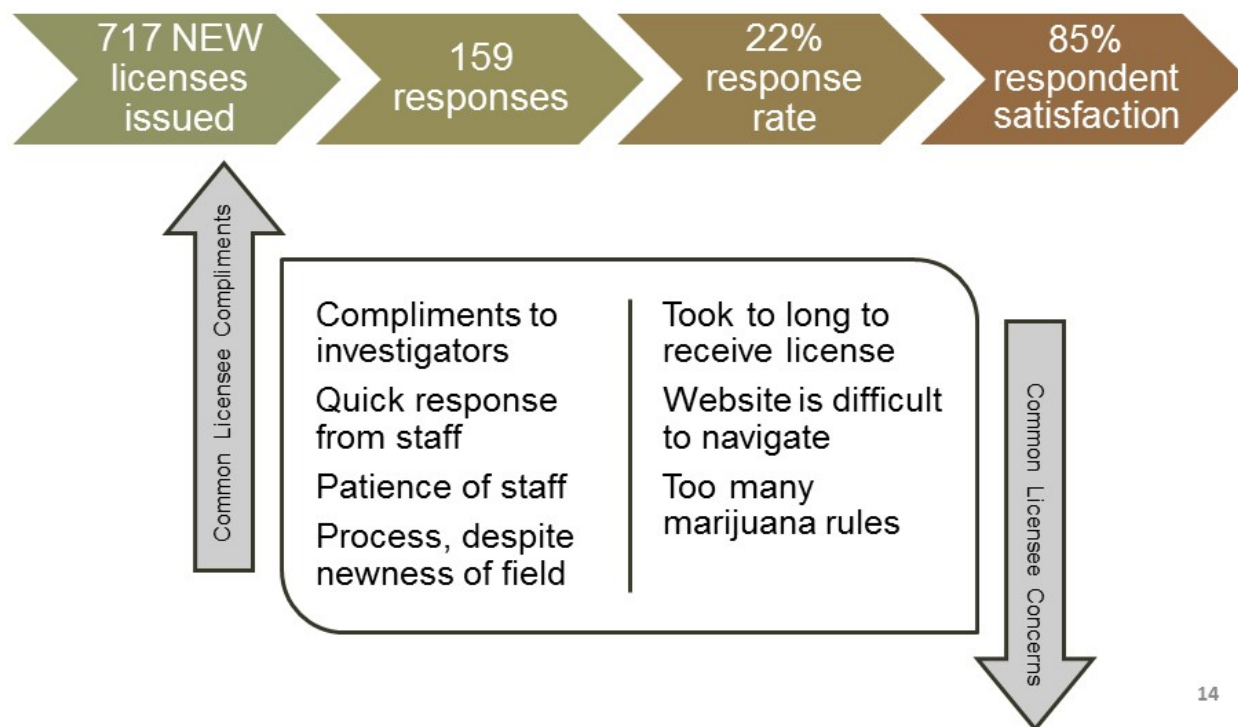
717 NEW licenses issued

159 responses

22% response rate

85% respondent satisfaction

Common Licensee Compliments

Compliments to investigators

Quick response from staff

Patience of staff

Process, despite newness of field

Took to long to receive license

Website is difficult to navigate

Too many marijuana rules

Common Licensee Concerns

14